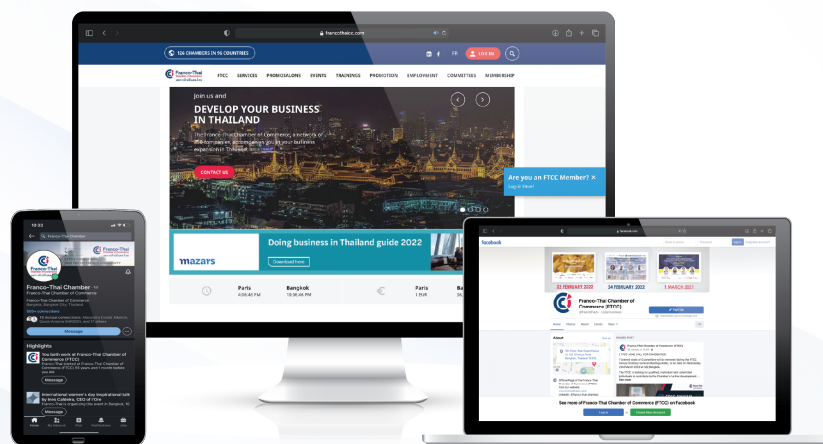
francothaicc.com

126 CHAMBERS IN 96 COUNTRIES

FR

LOG IN

Franco-Thai Chamber of Commerce

FTCC SERVICES PROMOSALONS EVENTS TRAININGS PROMOTION EMPLOYMENT COMMITTEES MEMBERSHIP

Join us and

DEVELOP YOUR BUSINESS IN THAILAND

The Franco-Thai Chamber of Commerce, a network of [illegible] accompanies you in your business expansion in Thailand. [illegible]

CONTACT US

Are you an FTCC Member? ×

Log in Here!

mazars

Doing business in Thailand guide 2022

Download here

Paris 4:06:45 PM

Bangkok 10:36:46 PM

Paris 1 EUR

Ba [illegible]

10:22

Franco-Thai Chamber

Franco-Thai Chamber 1st

Franco-Thai Chamber of Commerce

Franco-Thai Chamber of Commerce

Bangkok, Bangkok City, Thailand

500+ connections

Message

Highlights

You both work at Franco-Thai Chamber of Commerce

Franco-Thai started at Franco-Thai Chamber of Commerce (FTCC) 10 years and 1 month before you did

Message

International women's day inspirational talk by Ilona Caldera, CEO of ITDA

Message

Home My Network Post Notifications Jobs

facebook

22 FEBRUARY 2022

24 FEBRUARY 2022

1 MARCH 2021

Franco-Thai Chamber of Commerce (FTCC)

About

See more of Franco-Thai Chamber of Commerce (FTCC) on Facebook

Log In

Create New Account